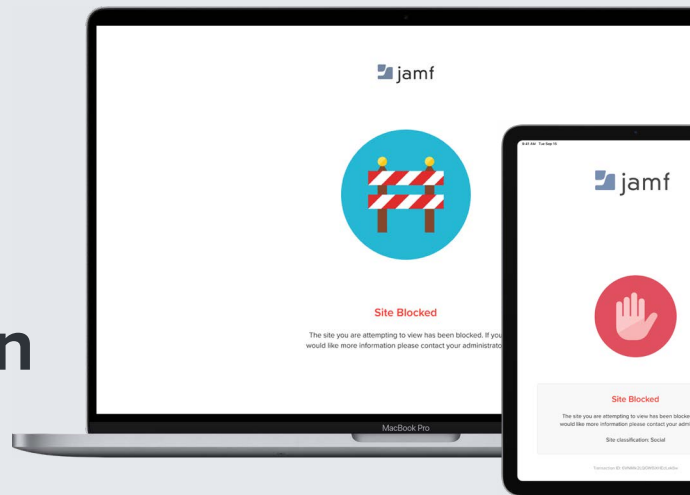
n

jamf

Site Blocked

The site you are attempting to view has been blocked. If you would like more information please contact your administrato

MacBook Pro

9:41 AM Tue Sep 15

jamf

Site Blocked

The site you are attempting to view has been blocke would like more information please contact your admi

Site classification: Social

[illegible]